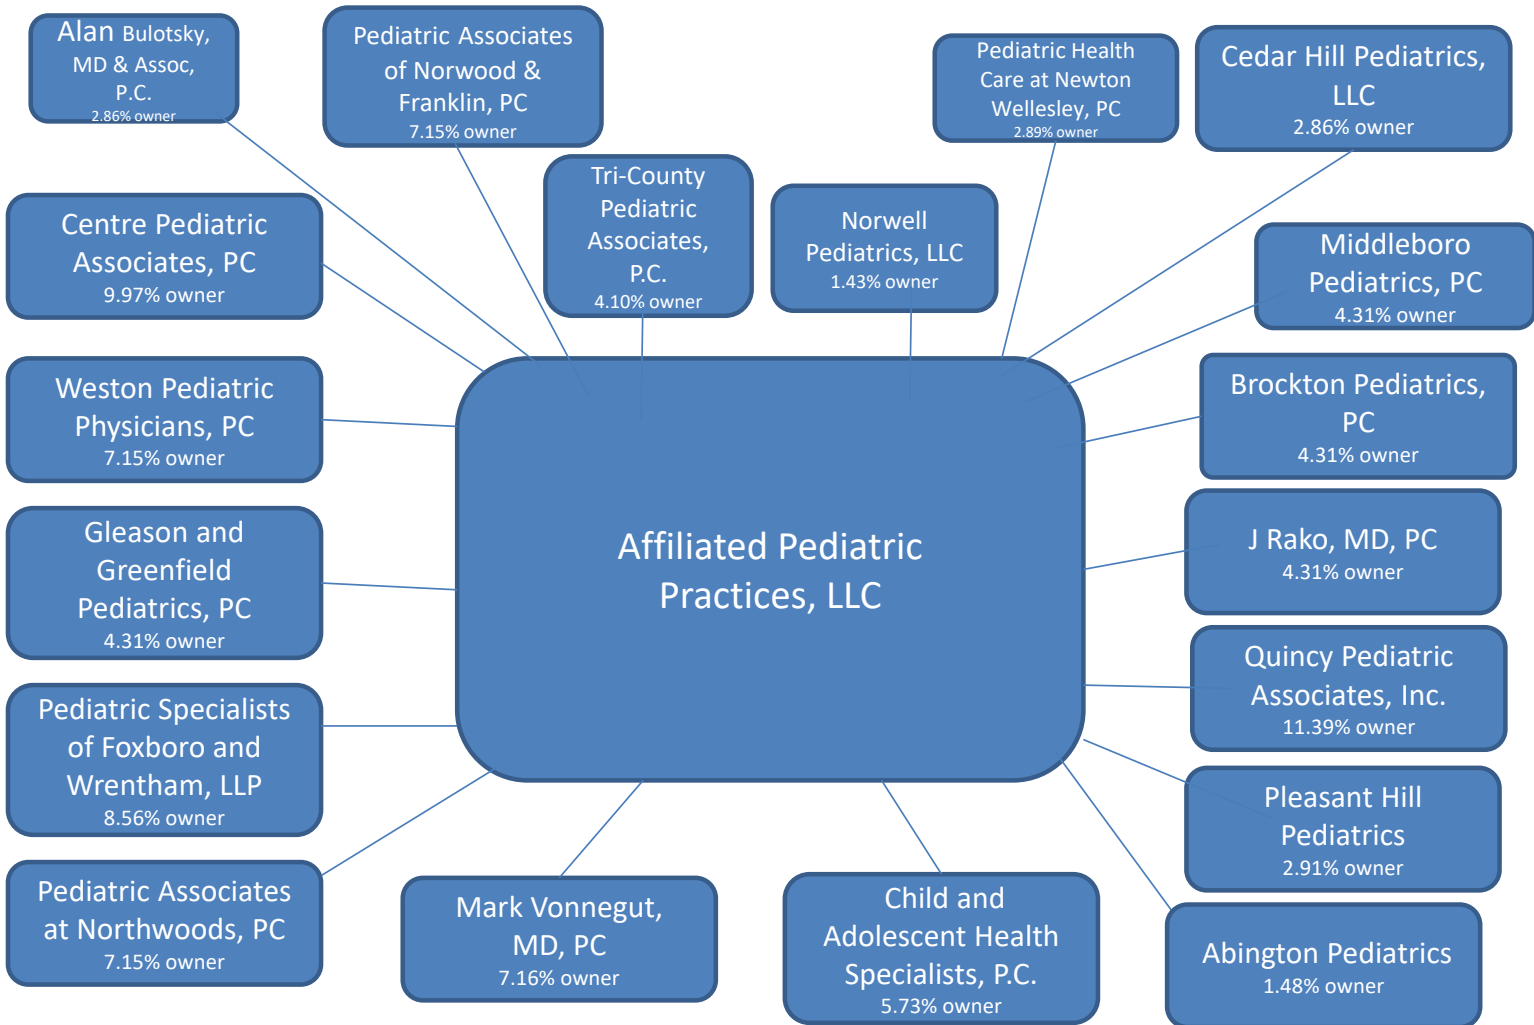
Alan Bulotsky, MD & Assoc, P.C.
2.86% owner

Pediatric Associates of Norwood & Franklin, PC
7.15% owner

Tri-County Pediatric Associates, P.C.
4.10% owner

Norwell Pediatrics, LLC
1.43% owner

Pediatric Health Care at Newton Wellesley, PC
2.89% owner

Cedar Hill Pediatrics, LLC
2.86% owner

Centre Pediatric Associates, PC
9.97% owner

Middleboro Pediatrics, PC
4.31% owner

Weston Pediatric Physicians, PC
7.15% owner

Brockton Pediatrics, PC
4.31% owner

Affiliated Pediatric Practices, LLC

Gleason and Greenfield Pediatrics, PC
4.31% owner

J Rako, MD, PC
4.31% owner

Pediatric Specialists of Foxboro and Wrentham, LLP
8.56% owner

Quincy Pediatric Associates, Inc.
11.39% owner

Pleasant Hill Pediatrics
2.91% owner

Pediatric Associates at Northwoods, PC
7.15% owner

Mark Vonnegut, MD, PC
7.16% owner

Child and Adolescent Health Specialists, P.C.
5.73% owner

Abington Pediatrics
1.48% owner